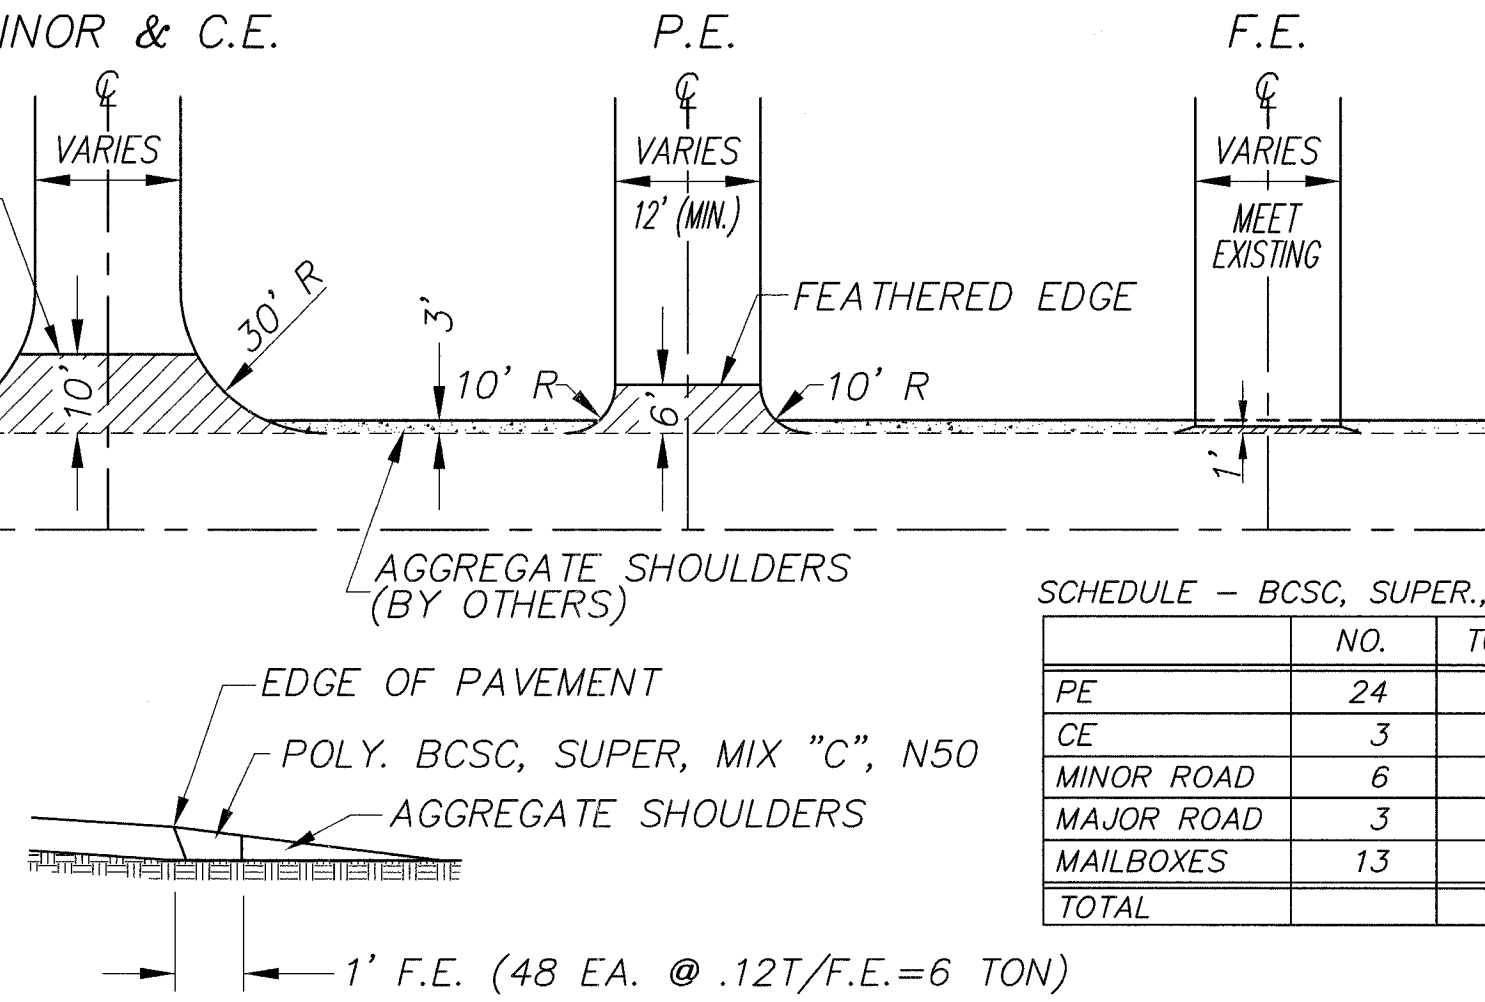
INOR & C.E.

P.E.

F.E.

℄

VARIES

℄

VARIES

12' (MIN.)

℄

VARIES

MEET EXISTING

30' R

3'

FEATHERED EDGE

10'

10' R

6'

10' R

1'

AGGREGATE SHOULDERS (BY OTHERS)

SCHEDULE – BCSC, SUPER.,

| | NO. | T |
|---|---|---|
| PE | 24 | |
| CE | 3 | |
| MINOR ROAD | 6 | |
| MAJOR ROAD | 3 | |
| MAILBOXES | 13 | |
| TOTAL | | |

EDGE OF PAVEMENT

POLY. BCSC, SUPER, MIX "C", N50

AGGREGATE SHOULDERS

1' F.E. (48 EA. @ .12T/F.E.=6 TON)